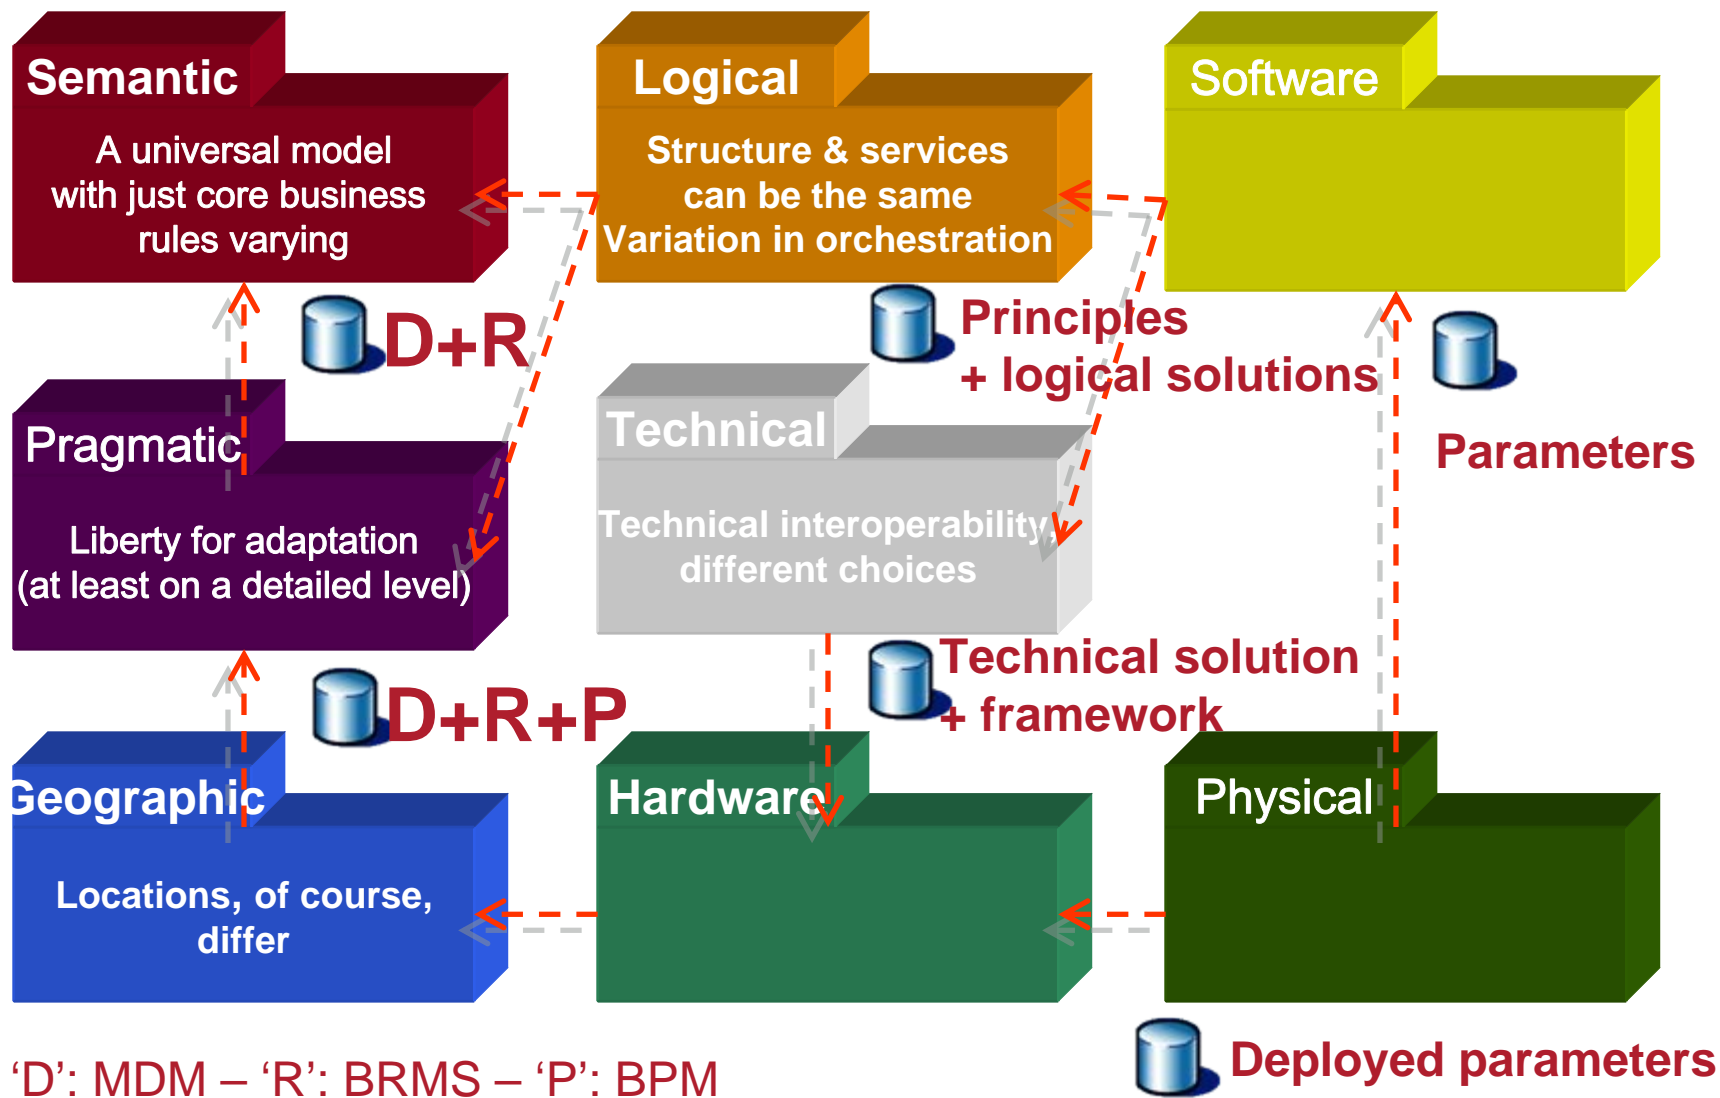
Semantic

A universal model with just core business rules varying

Logical

Structure & services can be the same
Variation in orchestration

Software

D+R

Principles
+ logical solutions

Pragmatic

Liberty for adaptation (at least on a detailed level)

Technical

Technical interoperability, different choices

Parameters

D+R+P

Technical solution
+ framework

Geographic

Locations, of course, differ

Hardware

Physical

‘D’: MDM – ‘R’: BRMS – ‘P’: BPM

Deployed parameters